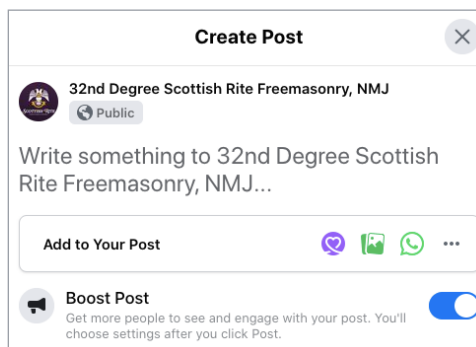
Create Post

32nd Degree Scottish Rite Freemasonry, NMJ
Public

Write something to 32nd Degree Scottish Rite Freemasonry, NMJ...

Add to Your Post

Boost Post
Get more people to see and engage with your post. You'll choose settings after you click Post.